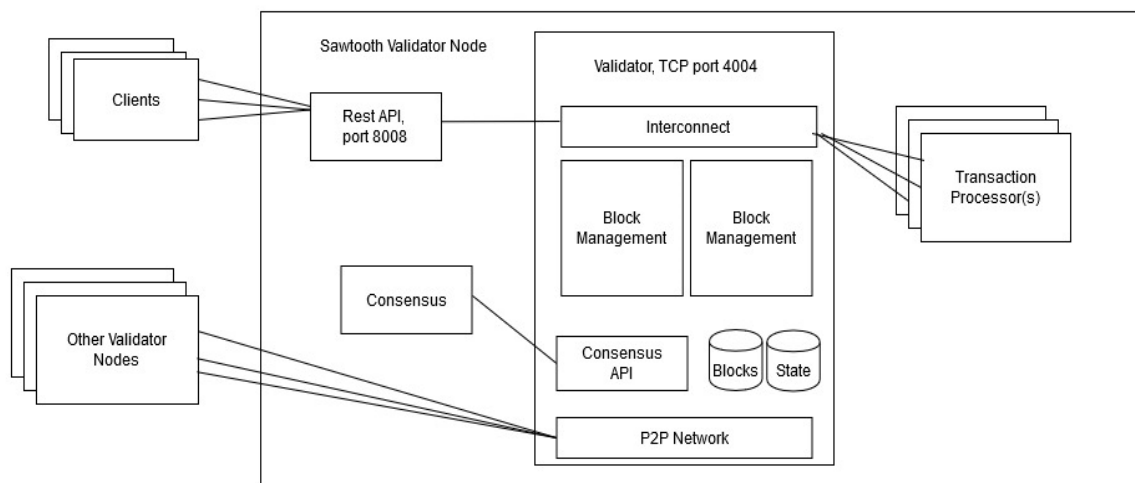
Clients

Sawtooth Validator Node

Rest API, port 8008

Validator, TCP port 4004

Interconnect

Transaction Processor(s)

Block Management

Block Management

Consensus

Other Validator Nodes

Consensus API

Blocks

State

P2P Network